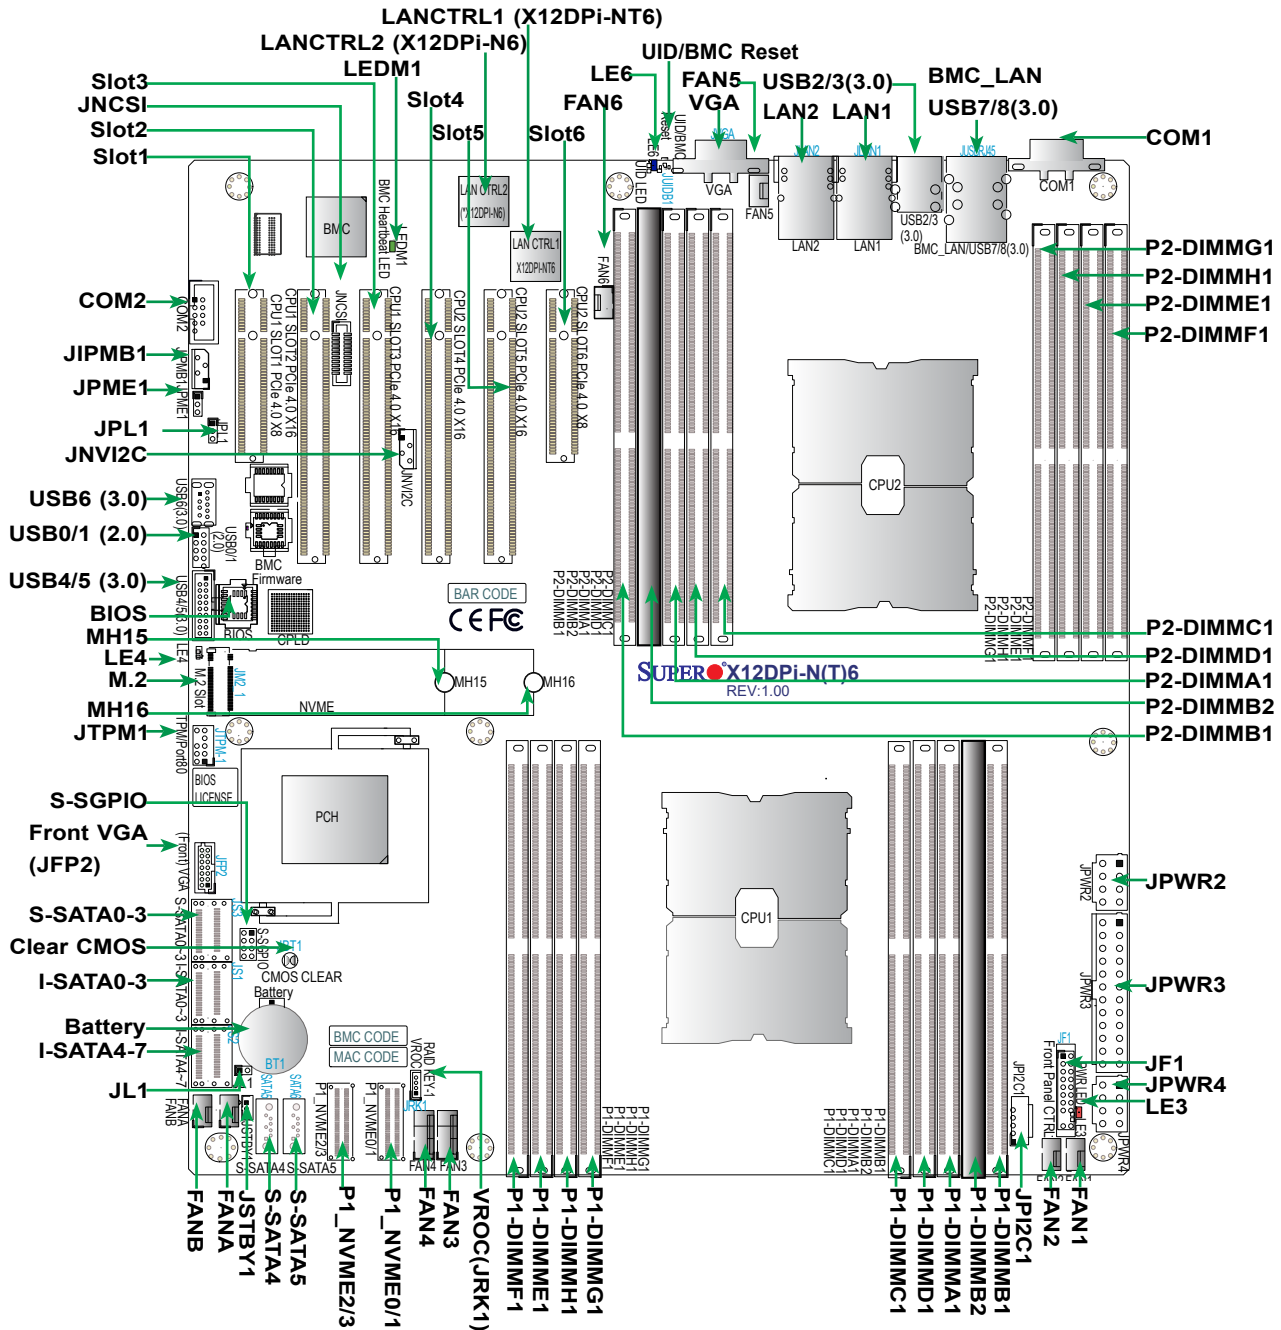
LANCTRL1 (X12DPi-NT6)
LANCTRL2 (X12DPi-N6)
LEDM1
UID/BMC Reset
Slot3
FAN5
USB2/3(3.0)
BMC_LAN
JNCSI
LE6
VGA
LAN2
LAN1
USB7/8(3.0)
Slot2
Slot4
FAN6
Slot1
Slot5
Slot6
COM1
COM2
JIPMB1
JPME1
JPL1
JNVI2C
USB6 (3.0)
USB0/1 (2.0)
USB4/5 (3.0)
BIOS
MH15
LE4
M.2
MH16
JTPM1
S-SGPIO
Front VGA
(JFP2)
S-SATA0-3
Clear CMOS
I-SATA0-3
Battery
I-SATA4-7
JL1
P2-DIMMG1
P2-DIMMH1
P2-DIMME1
P2-DIMMF1
P2-DIMMC1
P2-DIMMD1
P2-DIMMA1
P2-DIMMB2
P2-DIMMB1
JPWR2
JPWR3
JF1
JPWR4
LE3
FANB
FANA
JSTBY1
S-SATA4
S-SATA5
P1_NVME2/3
P1_NVME0/1
FAN4
FAN3
VROC(JRK1)
P1-DIMMF1
P1-DIMME1
P1-DIMMH1
P1-DIMMG1
P1-DIMMC1
P1-DIMMD1
P1-DIMMA1
P1-DIMMB2
P1-DIMMB1
JPI2C1
FAN2
FAN1
BMC
BMC Heartbeat LED
LEDM1
LAN CTRL2
(X12DPi-N6)
LAN CTRL1
X12DPi-NT6
UID/BMC
Reset
UID LED
LE6
JUIDB1
VGA
FAN5
LAN2
LAN1
USB2/3
(3.0)
BMC_LAN/USB7/8(3.0)
COM1
FAN6
CPU1 SLOT2 PCIe 4.0 X16
CPU1 SLOT1 PCIe 4.0 X8
JNCSI
CPU1 SLOT3 PCIe 4.0 X16
CPU2 SLOT4 PCIe 4.0 X16
CPU2 SLOT5 PCIe 4.0 X16
CPU2 SLOT6 PCIe 4.0 X8
JNVI2C
CPU2
BMC
Firmware
BIOS
CPLD
BAR CODE
CE FC
MH15
MH16
NVME
SUPER X12DPi-N(T)6
REV:1.00
PCH
CPU1
BIOS
LICENSE
CMOS CLEAR
Battery
BT1
BMC CODE
MAC CODE
RAID KEY-1
VROC
P1_NVME2/3
P1_NVME0/1
FAN4 FAN3
S-SATA4 S-SATA5
JPWR2
JPWR3
JF1
JPWR4
Front Panel CTRL
JPI2C1
FAN2 FAN1